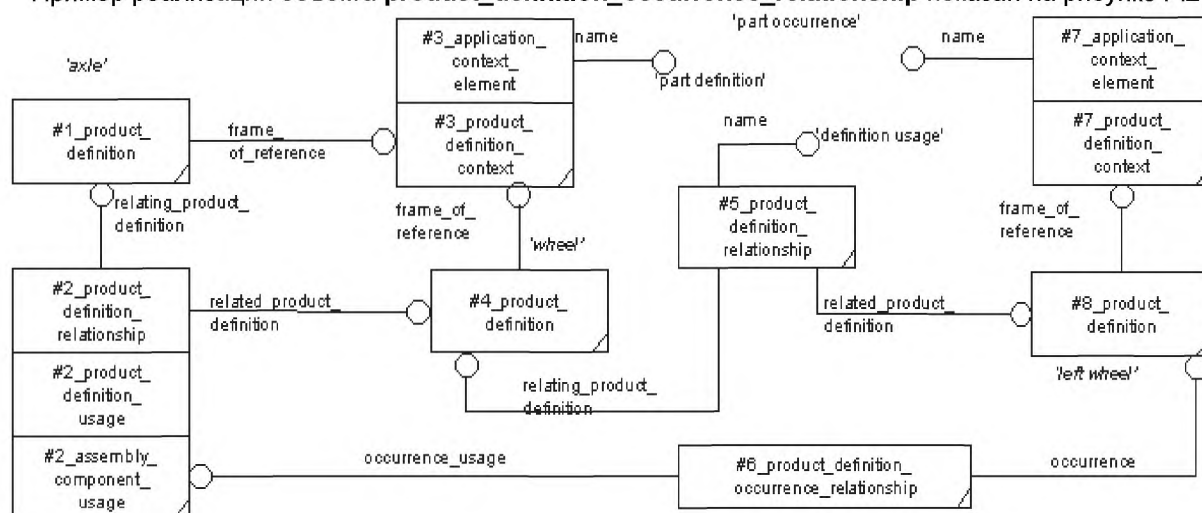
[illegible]

'part occurrence'

'axle'

#1_product_ definition

frame_ of_reference

#3_application_ context_ element

name

'part definition'

#3_product_ definition_ context

name

'definition usage'

#7_application_ context_ element

name

#7_product_ definition_ context

relating_product_ definition

frame_of_ reference

'wheel'

#5_product_ definition_ relationship

frame_of_ reference

#2_product_ definition_ relationship

related_product_ definition

#4_product_ definition

related_product_ definition

#8_product_ definition

#2_product_ definition_ usage

relating_product_ definition

'left wheel'

#2_assembly_ component_ usage

occurrence_usage

#6_product_definition_ occurrence_relationship

occurrence